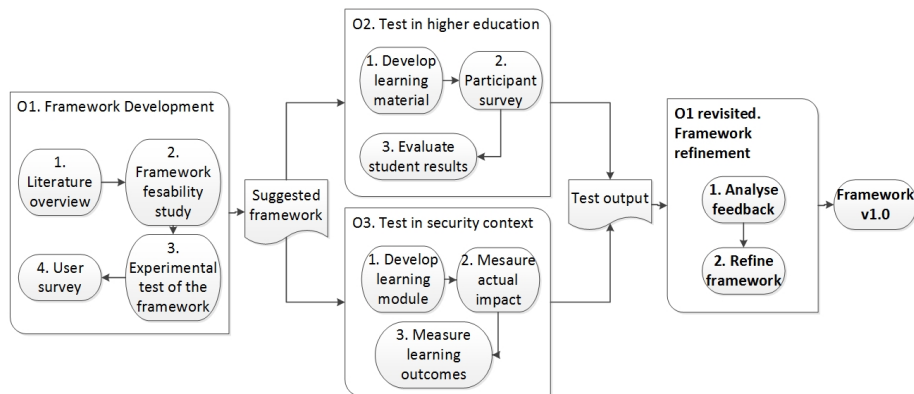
O1. Framework Development

1. Literature overview

2. Framework fesability study

3. Experimental test of the framework

4. User survey

Suggested framework

O2. Test in higher education

1. Develop learning material

2. Participant survey

3. Evaluate student results

O3. Test in security context

1. Develop learning module

2. Mesaure actual impact

3. Measure learning outcomes

Test output

O1 revisited. Framework refinement

1. Analyse feedback

2. Refine framework

Framework v1.0